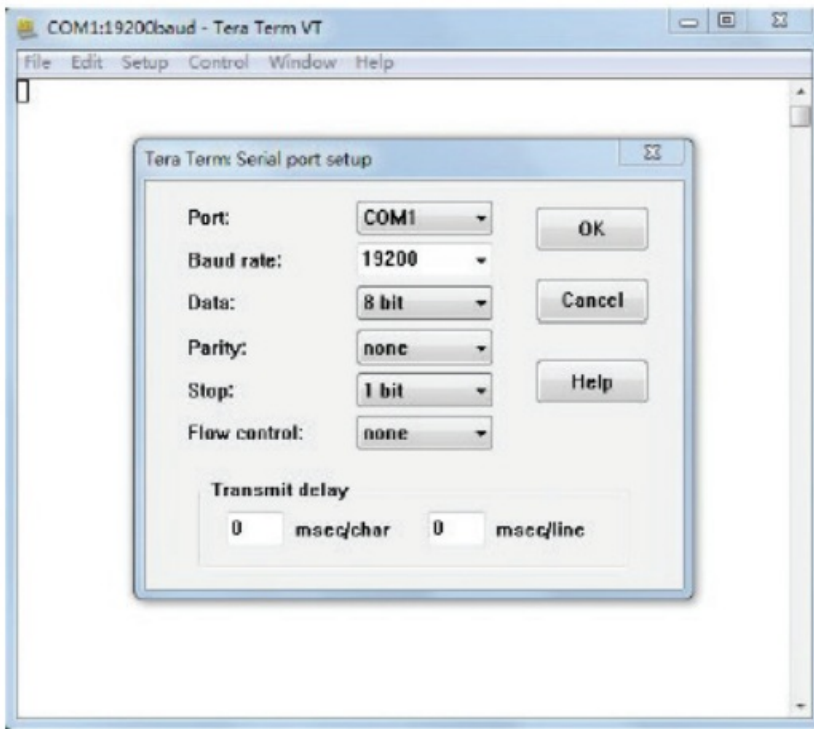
COM1:19200baud - Tera Term VT

File Edit Setup Control Window Help

Tera Term: Serial port setup

Port: COM1

Baud rate: 19200

Data: 8 bit

Parity: none

Stop: 1 bit

Flow control: none

OK

Cancel

Help

Transmit delay

0 msec/char 0 msec/line